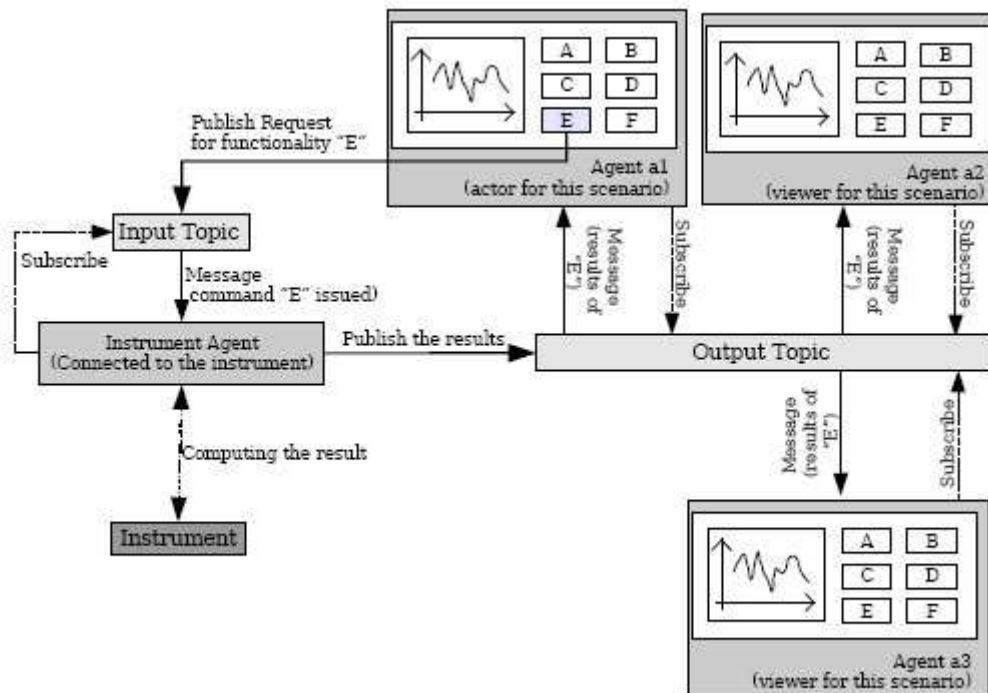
A B C D E F

Agent a1 (actor for this scenario)

A B C D E F

Agent a2 (viewer for this scenario)

Publish Request for functionality "E"

Input Topic

Subscribe

Message command "E" issued)

Message (results of "E")

Subscribe

Message (results of "E")

Subscribe

Instrument Agent (Connected to the instrument)

Publish the results

Output Topic

Computing the result

Message (results of "E")

Subscribe

Instrument

A B C D E F

Agent a3 (viewer for this scenario)